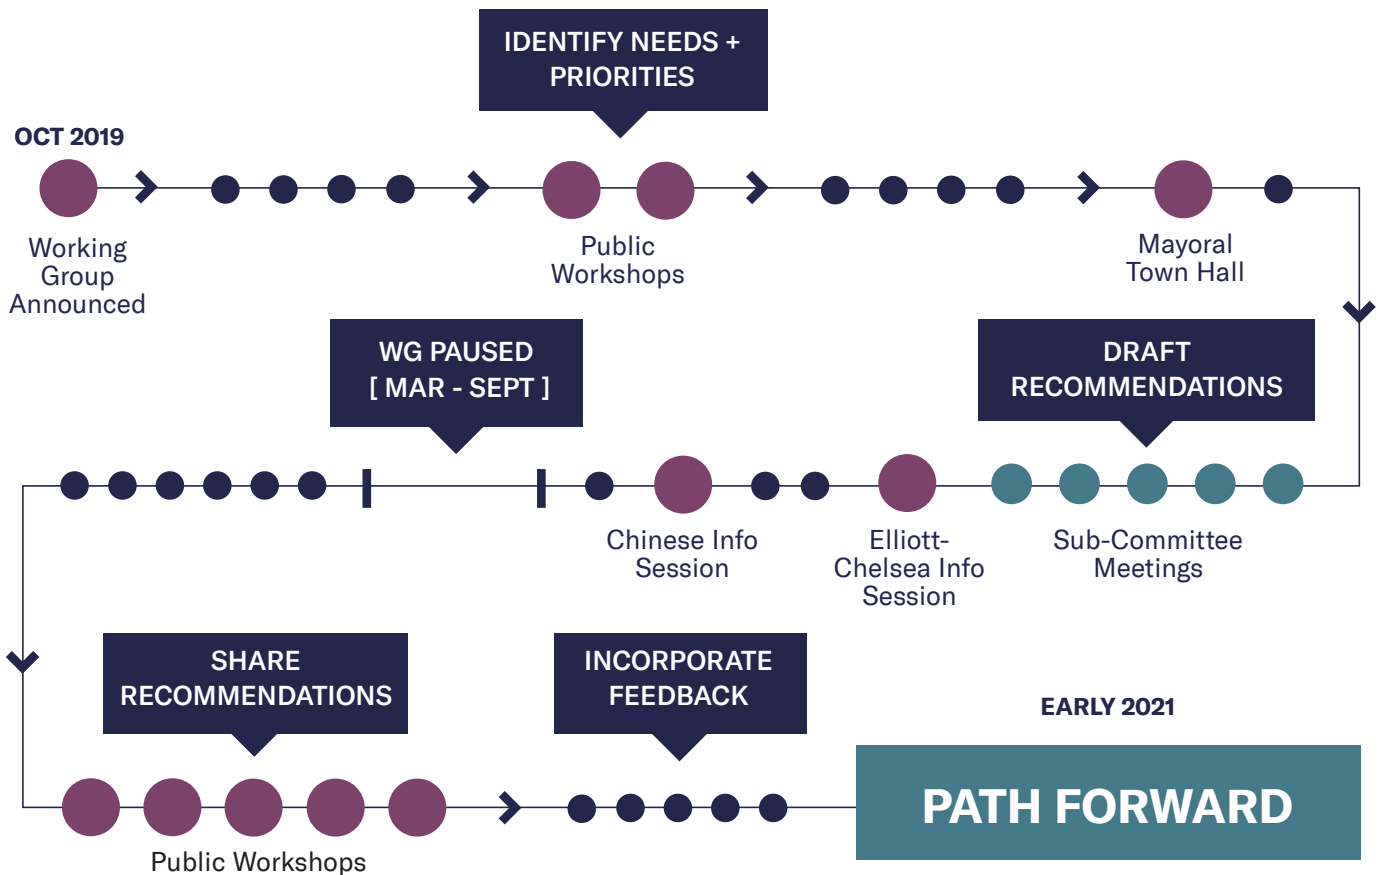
IDENTIFY NEEDS + PRIORITIES

OCT 2019

Working Group Announced

Public Workshops

Mayoral Town Hall

WG PAUSED [ MAR - SEPT ]

DRAFT RECOMMENDATIONS

Chinese Info Session

Elliott-Chelsea Info Session

Sub-Committee Meetings

SHARE RECOMMENDATIONS

INCORPORATE FEEDBACK

EARLY 2021

PATH FORWARD

Public Workshops